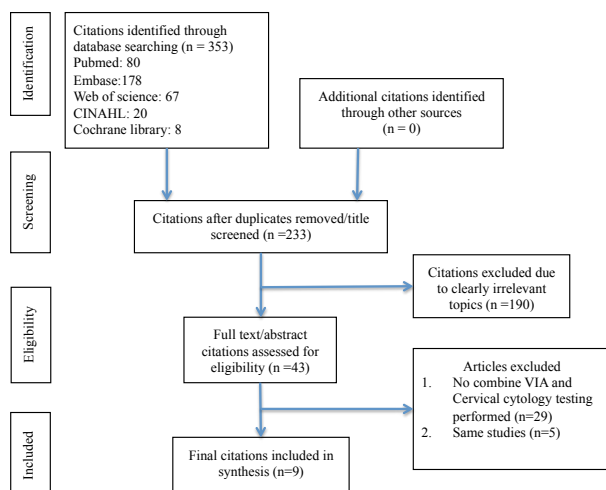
Identification

Citations identified through database searching (n = 353)
Pubmed: 80
Embase:178
Web of science: 67
CINAHL: 20
Cochrane library: 8

Additional citations identified through other sources
(n = 0)

Screening

Citations after duplicates removed/title screened (n =233)

Citations excluded due to clearly irrelevant topics (n =190)

Eligibility

Full text/abstract citations assessed for eligibility (n =43)

Articles excluded
1. No combine VIA and Cervical cytology testing performed (n=29)
2. Same studies (n=5)

Included

Final citations included in synthesis (n=9)